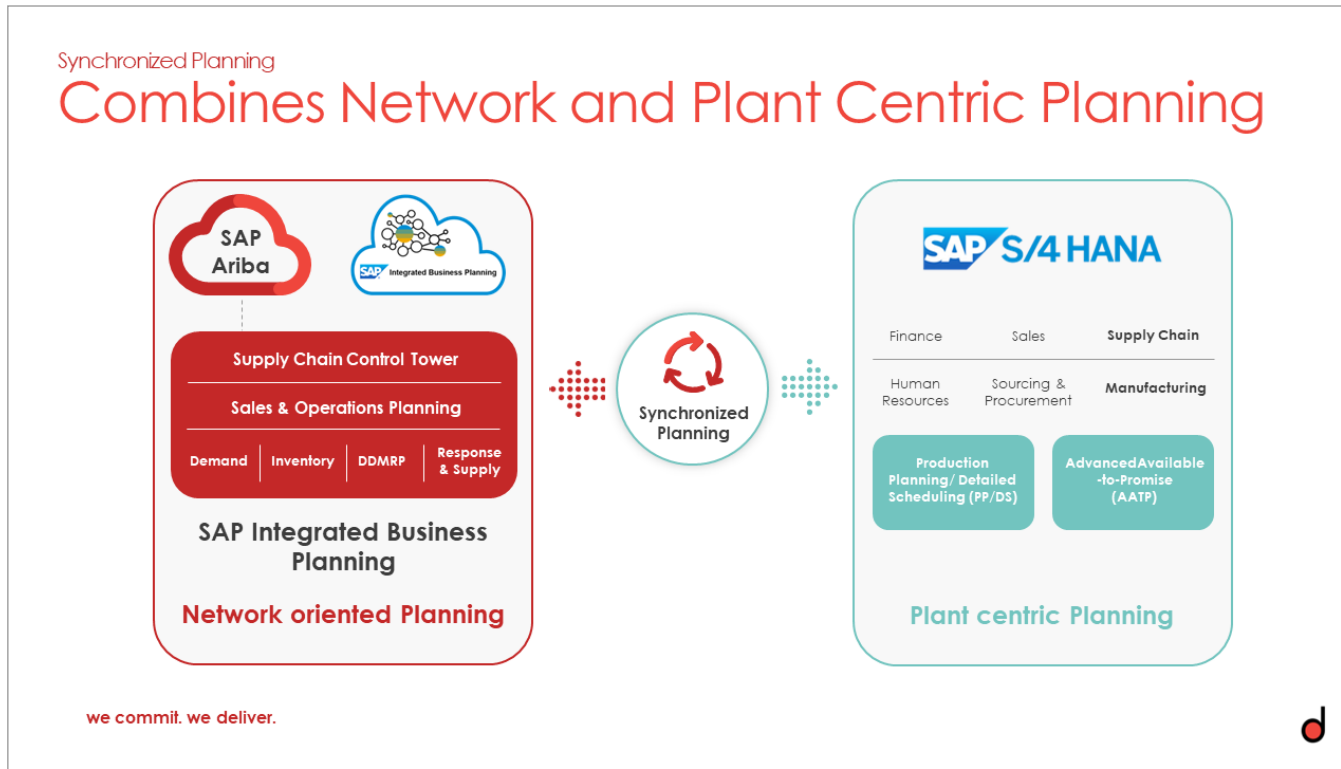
Synchronized Planning

Combines Network and Plant Centric Planning

SAP Ariba

SAP Integrated Business Planning

Supply Chain Control Tower

Sales & Operations Planning

Demand | Inventory | DDMRP | Response & Supply

SAP Integrated Business Planning

Network oriented Planning

Synchronized Planning

SAP S/4 HANA

Finance | Sales | Supply Chain

Human Resources | Sourcing & Procurement | Manufacturing

Production Planning/ Detailed Scheduling (PP/DS)

AdvancedAvailable -to-Promise (AATP)

Plant centric Planning

we commit. we deliver.

d